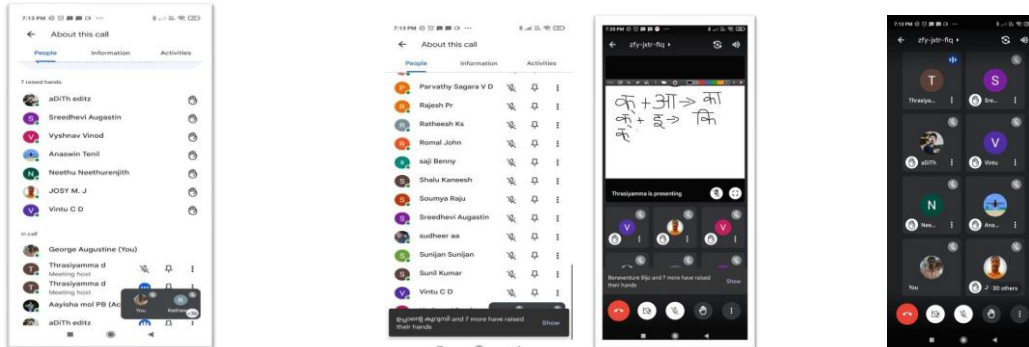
7:13 PM

About this call

People

Information

Activities

7 raised hands

aDiTh editz

Sreedhevi Augastin

Vyshnav Vinod

Anaswin Tenil

Neethu Neethurenjith

JOSY M. J

Vintu C D

In call

George Augustine (You)

Thrasiyamma d
Meeting host

Thrasiyamma d
Meeting host

Aayisha mol PB (Ac

You

Ratheesh

aDiTh editz

7:13 PM

About this call

People

Information

Activities

Parvathy Sagara V D

Rajesh Pr

Ratheesh Ks

Romal John

saji Benny

Shalu Kaneesh

Soumya Raju

Sreedhevi Augastin

sudheer aa

Sunijan Sunijan

Sunil Kumar

Vintu C D

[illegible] and 7 more have raised their hands

Show

7:13 PM

zfy-jxtr-fiq

क + आ => का
क + इ => कि
क

Thrasiyamma is presenting

Benventure Biju and 7 more have raised their hands

Show

7:13 PM

zfy-jxtr-fiq

Thrasiya...

Sre...

aDiTh

Vintu

Nee...

Ana...

You

30 others